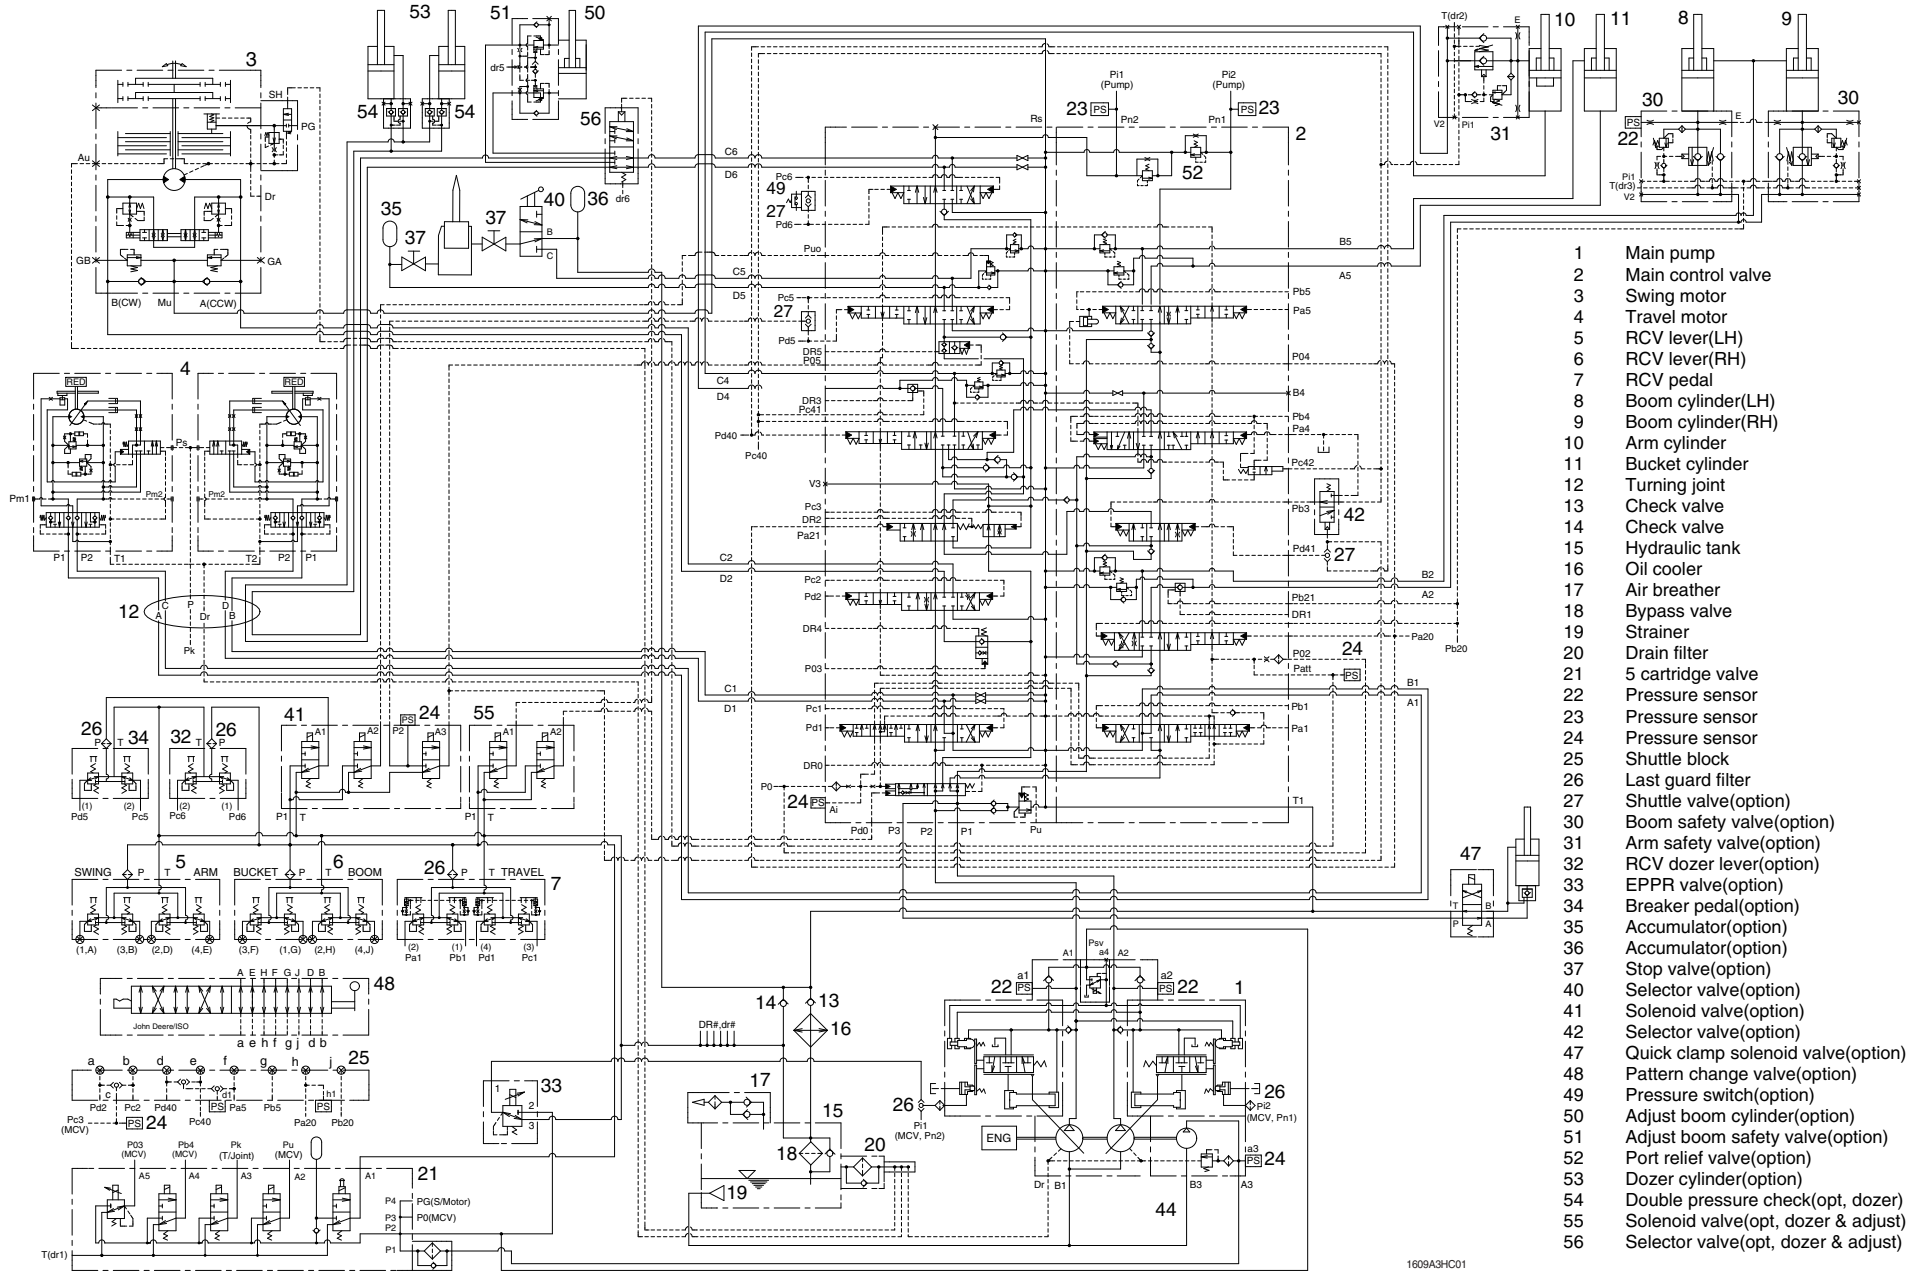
53 51 50 10 11 8 9
3
SH
PG
Au
Dr
GB GA
B(CW) Mu A(CCW)
54 54
dr5
56
dr6
T(dr2)
E
V2 Pi1
31
30 30
PS
22
E
Pi1
T(dr3)
V2
Pi1 (Pump)
Pi2 (Pump)
23 PS Pn2 Pn1 PS 23
Rs
2
C6
D6
52
Pc6
49
27
Pd6
35 37 37 40 36
B
C
Puo
C5
D5
B5
A5
Pc5
27
Pd5
Pb5
Pa5
DR5
P05
P04
4
RED RED
Ps
Pm1 Pm2 Pm2
P1 P2 T1 T2 P2 P1
C4
D4
B4
DR3
Pc41
Pb4
Pa4
Pd40
Pc40
Pc42
V3
Pc3
DR2
Pa21
Pb3
42
Pd41
27
C2
D2
B2
A2
Pc2
Pd2
Pb21
DR1
12
C P D
A Dr B
Pk
DR4
Pa20
Pb20
P03
P02
Patt
24
PS
C1
D1
B1
A1
Pc1
Pd1
Pb1
Pa1
DR0
P0
24 PS
Ai
Pd0 P3 P2 P1
Pu
T1
26 34 32 26
P T T P
(1) (2) (2) (1)
Pd5 Pc5 Pc6 Pd6
41
A1 A2
PS 24
P2 P2 A3
55
A1 A2
P1 T P1 T
SWING P T ARM
5
BUCKET P T BOOM
6
26 P T TRAVEL
7
(1,A) (3,B) (2,D) (4,E) (3,F) (1,G) (2,H) (4,J)
(2) Pa1 (1) Pb1 (4) Pd1 (3) Pc1
47
T B
P A
A E H F G J D B
48
John Deere/ISO
a e h f g j d b
a b d e f g h j
25
c d1 h1
Pd2 Pc2 Pd40 PS Pa5 Pb5 PS Pa20 Pb20
Pc3 (MCV)
PS 24
14 13
16
DR#,dr#
17
15
18
19
20
33
1 2 3
P03 (MCV) Pb4 (MCV) Pk (T/Joint) Pu (MCV)
A5 A4 A3 A2 A1
21
P4 PG(S/Motor)
P3 P0(MCV)
P2
P1
T(dr1)
Psv
A1 a4 A2
a1 a2
22 PS PS 22
1
26
Pi1 (MCV, Pn2)
26
Pi2 (MCV, Pn1)
ENG
Dr B1 B3 A3
a3
PS 24
44
1609A3HC01
1 Main pump
2 Main control valve
3 Swing motor
4 Travel motor
5 RCV lever(LH)
6 RCV lever(RH)
7 RCV pedal
8 Boom cylinder(LH)
9 Boom cylinder(RH)
10 Arm cylinder
11 Bucket cylinder
12 Turning joint
13 Check valve
14 Check valve
15 Hydraulic tank
16 Oil cooler
17 Air breather
18 Bypass valve
19 Strainer
20 Drain filter
21 5 cartridge valve
22 Pressure sensor
23 Pressure sensor
24 Pressure sensor
25 Shuttle block
26 Last guard filter
27 Shuttle valve(option)
30 Boom safety valve(option)
31 Arm safety valve(option)
32 RCV dozer lever(option)
33 EPPR valve(option)
34 Breaker pedal(option)
35 Accumulator(option)
36 Accumulator(option)
37 Stop valve(option)
40 Selector valve(option)
41 Solenoid valve(option)
42 Selector valve(option)
47 Quick clamp solenoid valve(option)
48 Pattern change valve(option)
49 Pressure switch(option)
50 Adjust boom cylinder(option)
51 Adjust boom safety valve(option)
52 Port relief valve(option)
53 Dozer cylinder(option)
54 Double pressure check(opt, dozer)
55 Solenoid valve(opt, dozer & adjust)
56 Selector valve(opt, dozer & adjust)